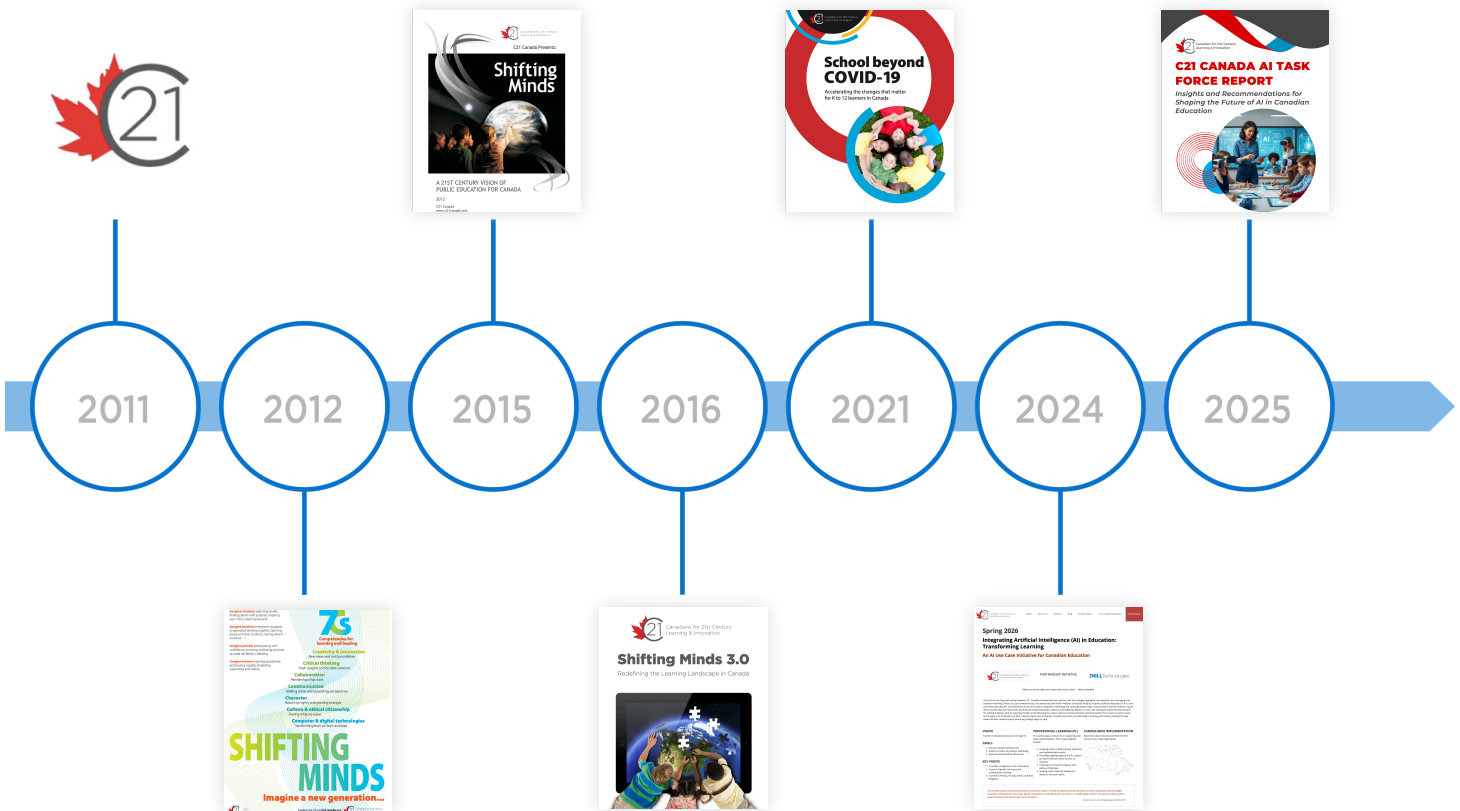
C21

C21 Canada Presents:
Shifting Minds
A 21ST CENTURY VISION OF PUBLIC EDUCATION FOR CANADA
2012
C21 Canada
www.c21canada.org

School beyond COVID-19
Accelerating the changes that matter for K to 12 learners in Canada

Canadians for 21st Century Learning & Innovation
C21 CANADA AI TASK FORCE REPORT
Insights and Recommendations for Shaping the Future of AI in Canadian Education

2011
2012
2015
2016
2021
2024
2025

7Cs
Competencies for learning and leading
Creativity & innovation
Critical thinking
Collaboration
Communication
Character
Culture & ethical citizenship
Computer & digital technologies
SHIFTING MINDS
Imagine a new generation...

Canadians for 21st Century Learning & Innovation
Shifting Minds 3.0
Redefining the Learning Landscape in Canada

Spring 2026
Integrating Artificial Intelligence (AI) in Education: Transforming Learning
An AI Use Case Initiative for Canadian Education
PARTNERSHIP INITIATIVE
DELL Technologies
VISION
GOALS
KEY POINTS
PROFESSIONAL LEARNING (PL)
CANADA-WIDE IMPLEMENTATION